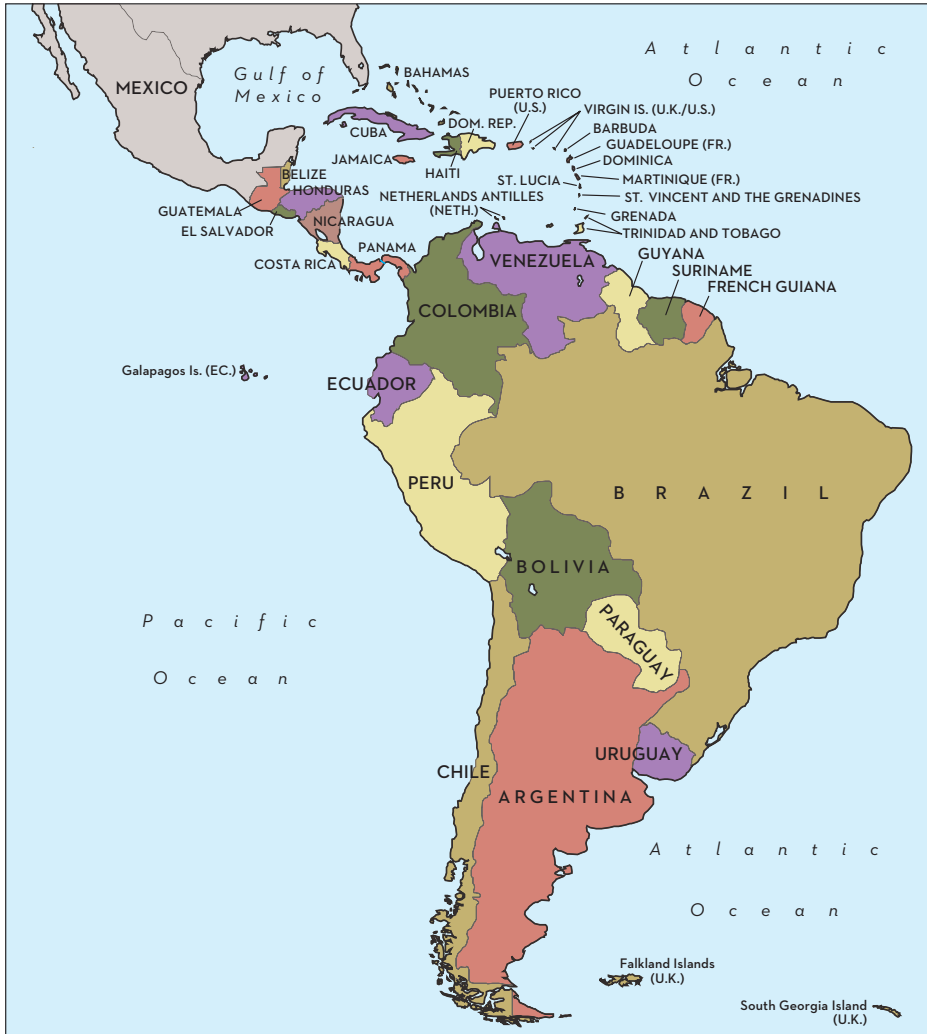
Atlantic Ocean

MEXICO

Gulf of Mexico

BAHAMAS

PUERTO RICO (U.S.)

VIRGIN IS. (U.K./U.S.)

CUBA

DOM. REP.

BARBUDA

GUADELOUPE (FR.)

JAMAICA

DOMINICA

HAITI

BELIZE

HONDURAS

ST. LUCIA

MARTINIQUE (FR.)

NETHERLANDS ANTILLES (NETH.)

ST. VINCENT AND THE GRENADINES

GUATEMALA

GRENADA

NICARAGUA

TRINIDAD AND TOBAGO

EL SALVADOR

PANAMA

COSTA RICA

VENEZUELA

GUYANA

SURINAME

FRENCH GUIANA

COLOMBIA

Galapagos Is. (EC.)

ECUADOR

PERU

BRAZIL

BOLIVIA

PARAGUAY

Pacific Ocean

URUGUAY

CHILE

ARGENTINA

Atlantic Ocean

Falkland Islands (U.K.)

South Georgia Island (U.K.)